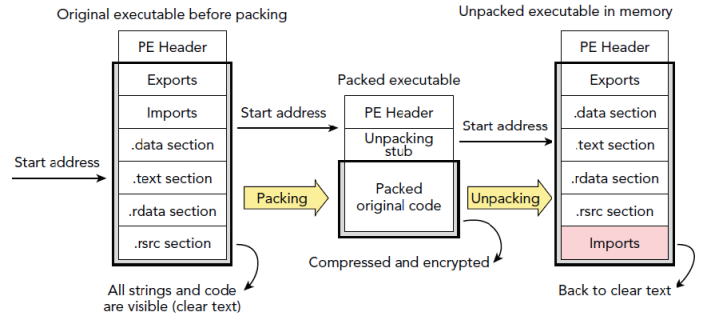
Original executable before packing

PE Header
Exports
Imports
.data section
.text section
.rdata section
.rsrc section

Start address

All strings and code are visible (clear text)

Start address

Packing

Packed executable

PE Header
Unpacking stub
Packed original code

Compressed and encrypted

Start address

Unpacking

Unpacked executable in memory

PE Header
Exports
.data section
.text section
.rdata section
.rsrc section
Imports

Back to clear text